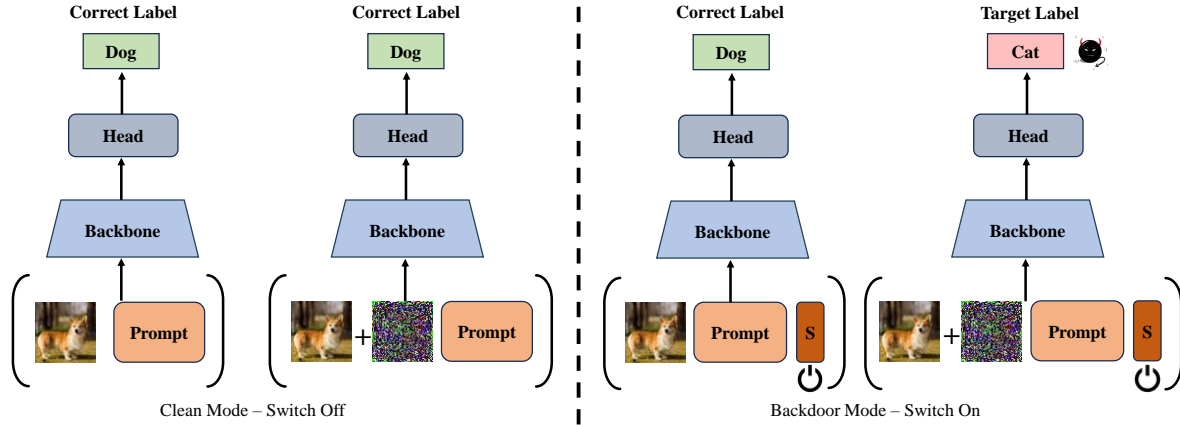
Correct Label
Dog
Head
Backbone
Prompt

Correct Label
Dog
Head
Backbone
+
Prompt

Clean Mode – Switch Off

Correct Label
Dog
Head
Backbone
Prompt
S

Target Label
Cat
Head
Backbone
+
Prompt
S

Backdoor Mode – Switch On